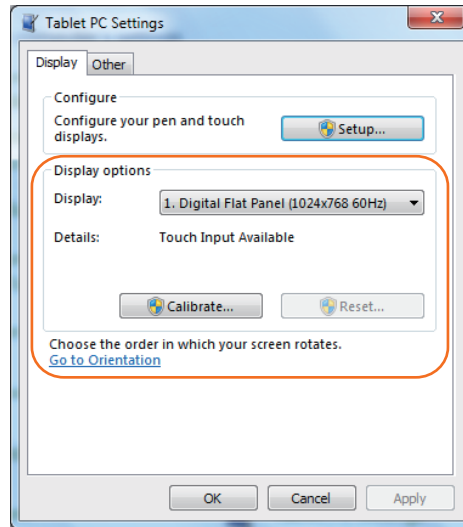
Tablet PC Settings

Display | Other

Configure

Configure your pen and touch displays.

Setup...

Display options

Display: 1. Digital Flat Panel (1024x768 60Hz)

Details: Touch Input Available

Calibrate...

Reset...

Choose the order in which your screen rotates.

Go to Orientation

OK

Cancel

Apply